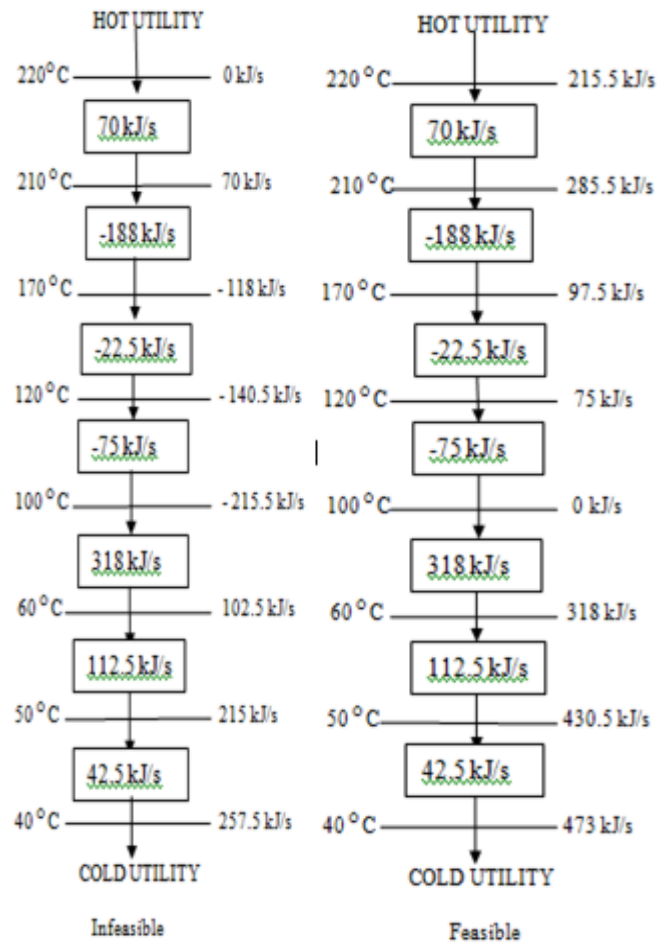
HOT UTILITY

220 °C 0 kJ/s

70 kJ/s

210 °C 70 kJ/s

-188 kJ/s

170 °C - 118 kJ/s

-22.5 kJ/s

120 °C - 140.5 kJ/s

-75 kJ/s

100 °C - 215.5 kJ/s

318 kJ/s

60 °C 102.5 kJ/s

112.5 kJ/s

50 °C 215 kJ/s

42.5 kJ/s

40 °C 257.5 kJ/s

COLD UTILITY

Infeasible

HOT UTILITY

220 °C 215.5 kJ/s

70 kJ/s

210 °C 285.5 kJ/s

-188 kJ/s

170 °C 97.5 kJ/s

-22.5 kJ/s

120 °C 75 kJ/s

-75 kJ/s

100 °C 0 kJ/s

318 kJ/s

60 °C 318 kJ/s

112.5 kJ/s

50 °C 430.5 kJ/s

42.5 kJ/s

40 °C 473 kJ/s

COLD UTILITY

Feasible